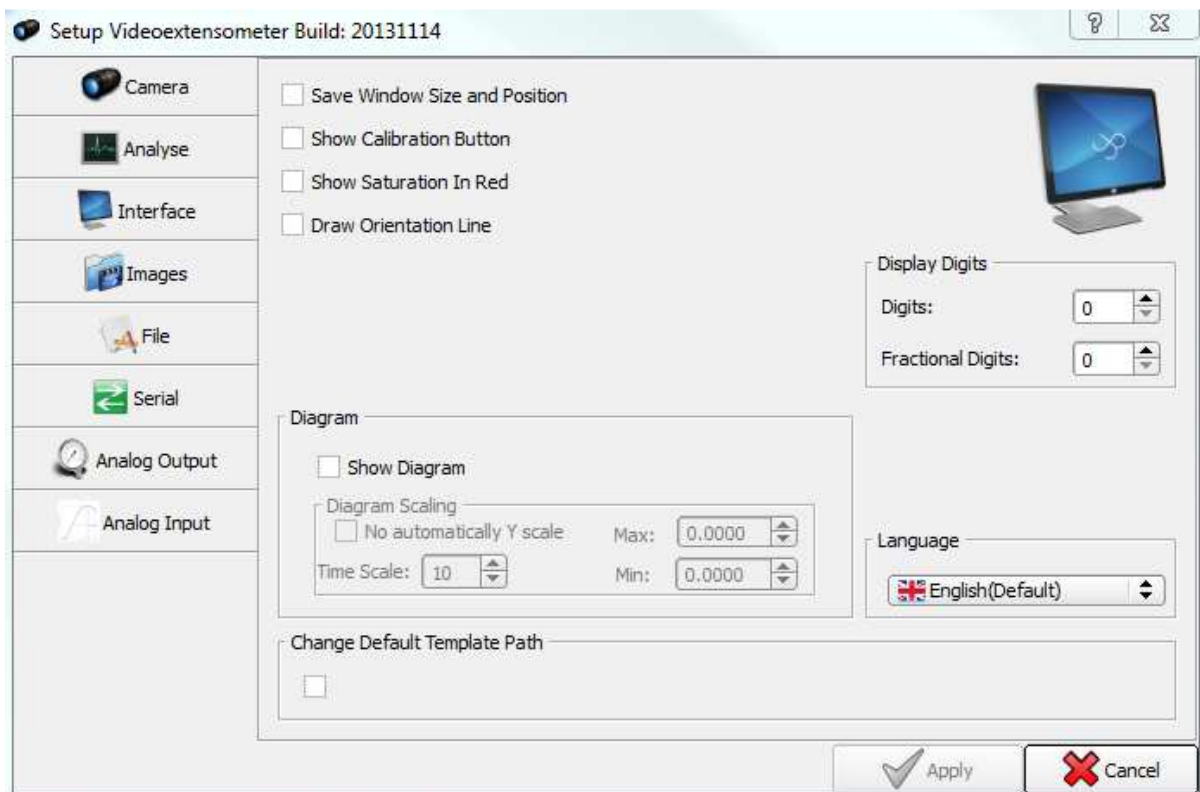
Setup Videoextensometer Build: 20131114

?

Camera
Analyse
Interface
Images
File
Serial
Analog Output
Analog Input

Save Window Size and Position
Show Calibration Button
Show Saturation In Red
Draw Orientation Line

Display Digits
Digits: 0
Fractional Digits: 0

Diagram
Show Diagram
Diagram Scaling
No automatically Y scale
Max: 0.0000
Time Scale: 10
Min: 0.0000

Language
English(Default)

Change Default Template Path

Apply
Cancel